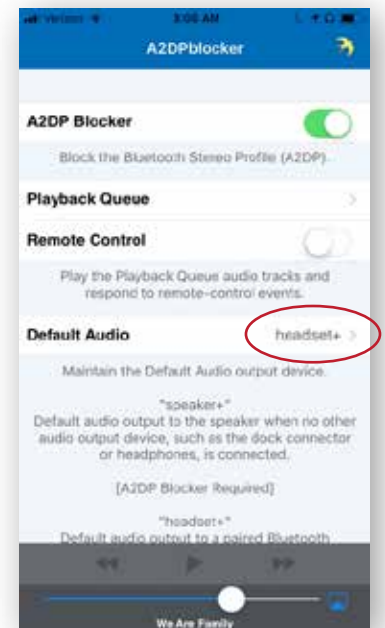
Verizon 3:06 AM

A2DPblocker

A2DP Blocker

Block the Bluetooth Stereo Profile (A2DP).

Playback Queue

Remote Control

Play the Playback Queue audio tracks and respond to remote-control events.

Default Audio

headset+

Maintain the Default Audio output device.

"speaker+"
Default audio output to the speaker when no other audio output device, such as the dock connector or headphones, is connected.

[A2DP Blocker Required]

"headset+"
Default audio output to a paired Bluetooth

We Are Family